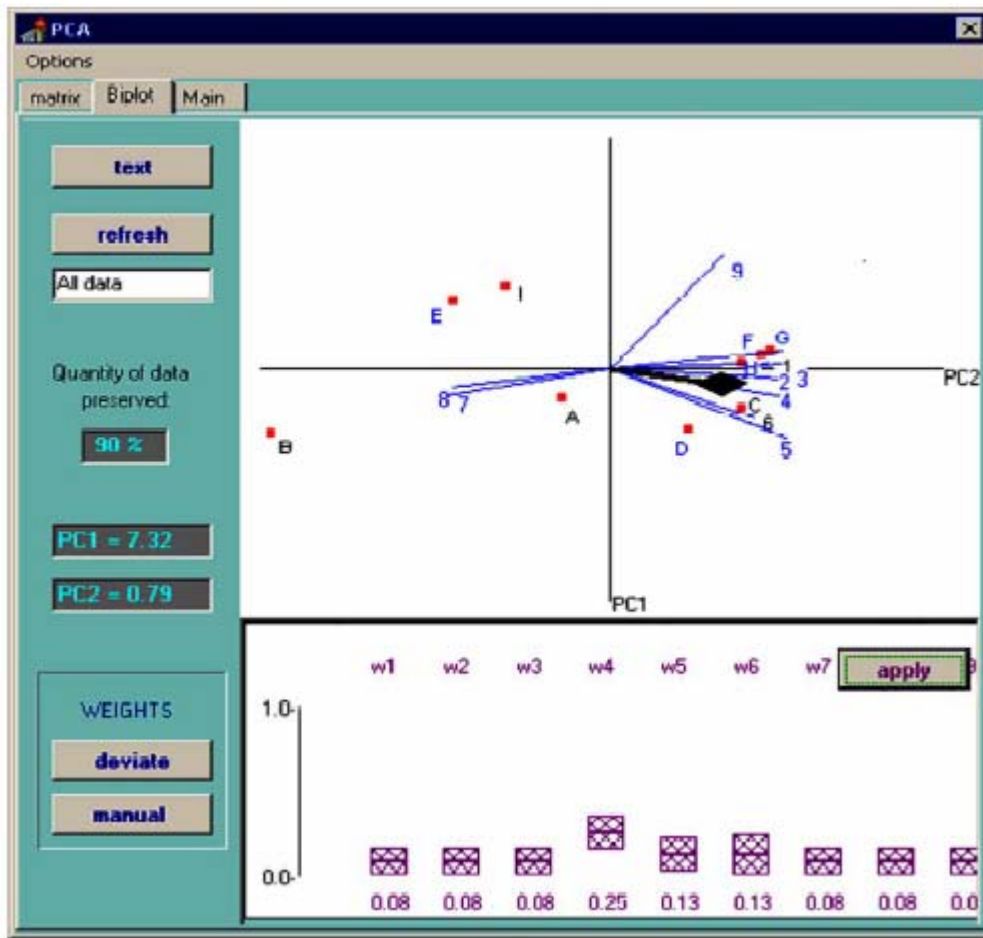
PCA

Options

matrix | Biplot | Main

text

refresh

All data

Quantity of data preserved:

90 %

PC1 = 7.32

PC2 = 0.79

WEIGHTS

deviate

manual

9
E
I
F
G
H
1
2
3
4
8
7
A
C
6
B
D
5
PC2
PC1

w1 w2 w3 w4 w5 w6 w7

apply

1.0-

0.0-

0.08 0.08 0.08 0.25 0.13 0.13 0.08 0.08 0.0